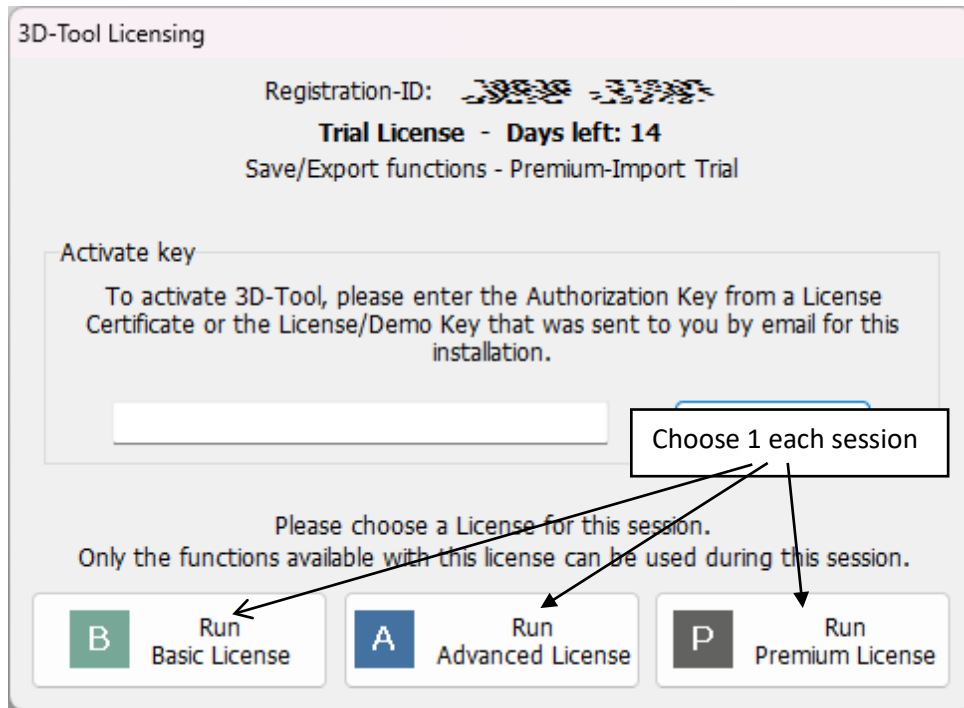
3D-Tool Licensing

Registration-ID: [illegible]

**Trial License - Days left: 14**

Save/Export functions - Premium-Import Trial

Activate key

To activate 3D-Tool, please enter the Authorization Key from a License Certificate or the License/Demo Key that was sent to you by email for this installation.

Choose 1 each session

Please choose a License for this session.
Only the functions available with this license can be used during this session.

B Run Basic License

A Run Advanced License

P Run Premium License